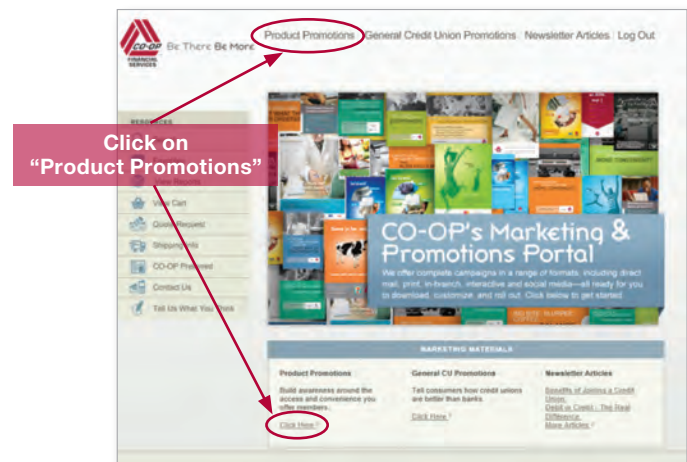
CO-OP FINANCIAL SERVICES Be There Be More

Product Promotions General Credit Union Promotions Newsletter Articles Log Out

Click on "Product Promotions"

RESOURCES

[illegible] Reports

View Cart

Quote Request

Shipping Info

CO-OP Preferred

Contact Us

Tell Us What You Think

CO-OP's Marketing & Promotions Portal

We offer complete campaigns in a range of formats, including direct mail, print, in-branch, interactive and social media—all ready for you to download, customize, and roll out. Click below to get started.

MARKETING MATERIALS

Product Promotions

Build awareness around the access and convenience you offer members.

Click Here

General CU Promotions

Tell consumers how credit unions are better than banks.

Click Here

Newsletter Articles

Benefits of Joining a Credit Union

Debit or Credit - The Real Difference

More Articles